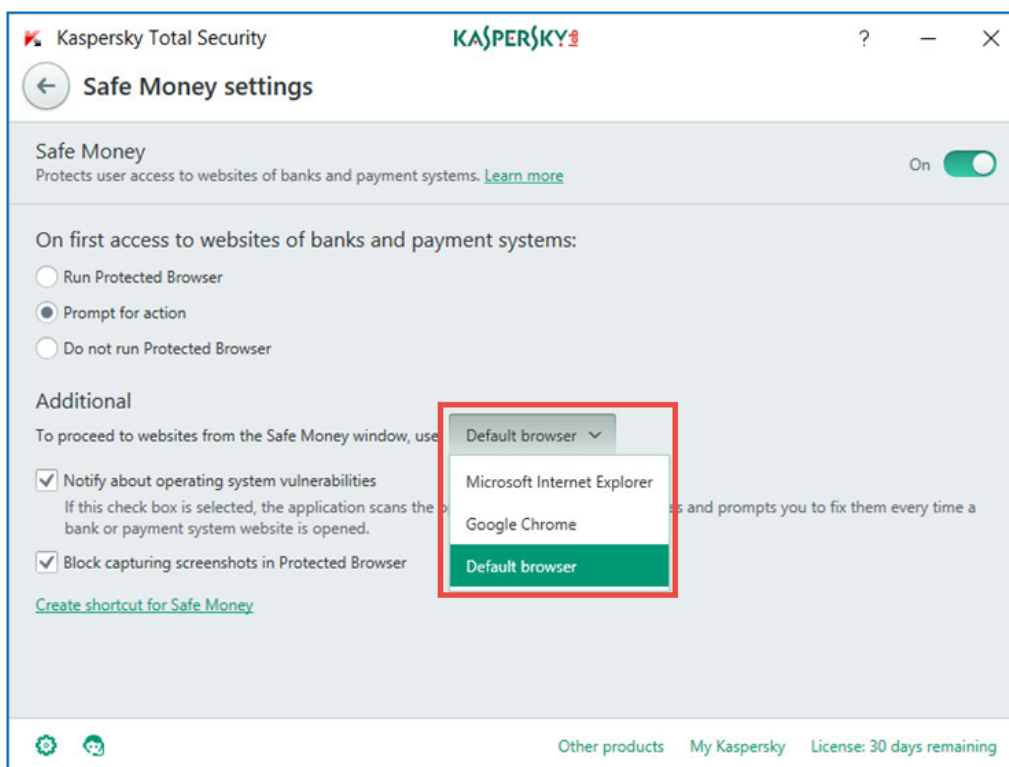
Kaspersky Total Security
KASPERSKY
? — ×

Safe Money settings

Safe Money
Protects user access to websites of banks and payment systems. Learn more
On

On first access to websites of banks and payment systems:
Run Protected Browser
Prompt for action
Do not run Protected Browser

Additional
To proceed to websites from the Safe Money window, use Default browser
Microsoft Internet Explorer
Google Chrome
Default browser

Notify about operating system vulnerabilities
If this check box is selected, the application scans the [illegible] s and prompts you to fix them every time a bank or payment system website is opened.
Block capturing screenshots in Protected Browser
Create shortcut for Safe Money

Other products My Kaspersky License: 30 days remaining